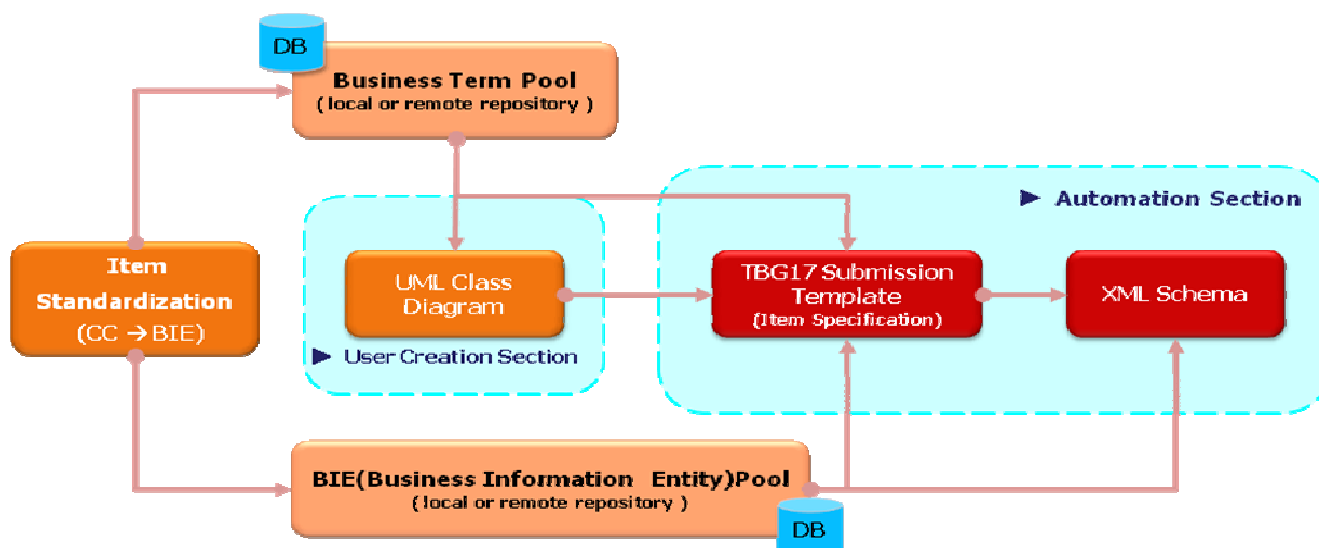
DB

Business Term Pool
( local or remote repository )

► Automation Section

Item Standardization
(CC → BIE)

UML Class Diagram

► User Creation Section

TBG17 Submission Template
(Item Specification)

XML Schema

BIE(Business Information Entity)Pool
( local or remote repository )

DB